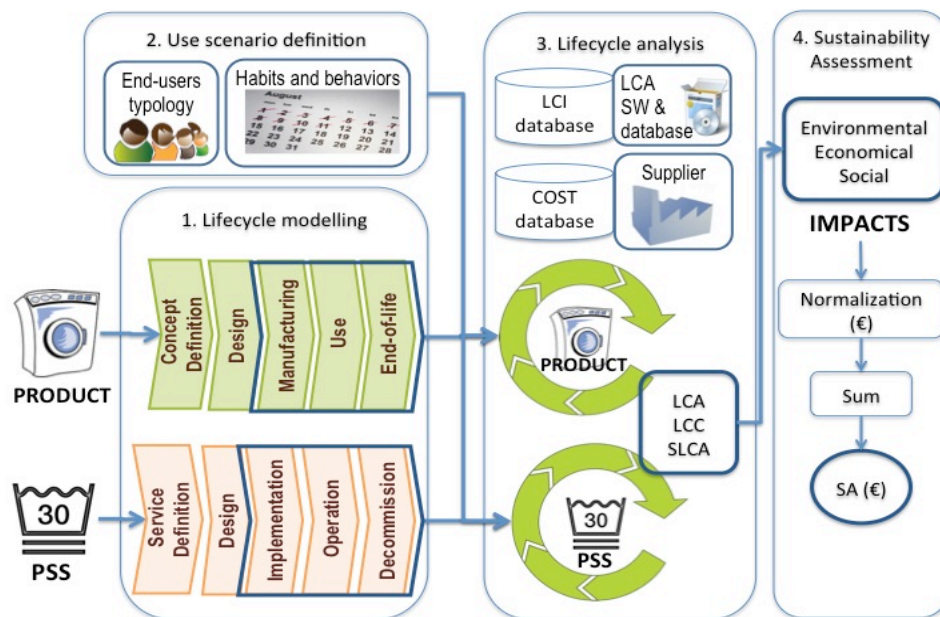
2. Use scenario definition

End-users typology

Habits and behaviors

August

3. Lifecycle analysis

LCI database

LCA SW & database

COST database

Supplier

4. Sustainability Assessment

Environmental
Economical
Social

IMPACTS

Normalization (€)

Sum

SA (€)

1. Lifecycle modelling

PRODUCT

Concept Definition

Design

Manufacturing

Use

End-of-life

PRODUCT

LCA
LCC
SLCA

30

PSS

Service Definition

Design

Implementation

Operation

Decommission

30

PSS